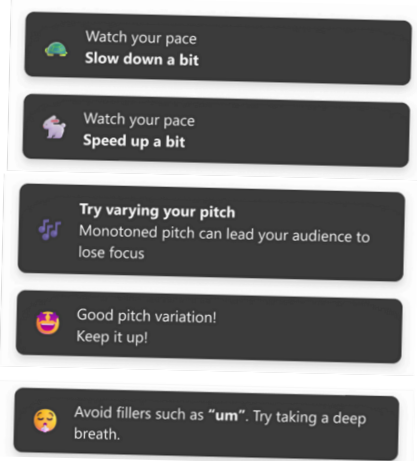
Watch your pace
**Slow down a bit**

Watch your pace
**Speed up a bit**

**Try varying your pitch**
Monotoned pitch can lead your audience to lose focus

Good pitch variation!
Keep it up!

Avoid fillers such as **"um"**. Try taking a deep breath.